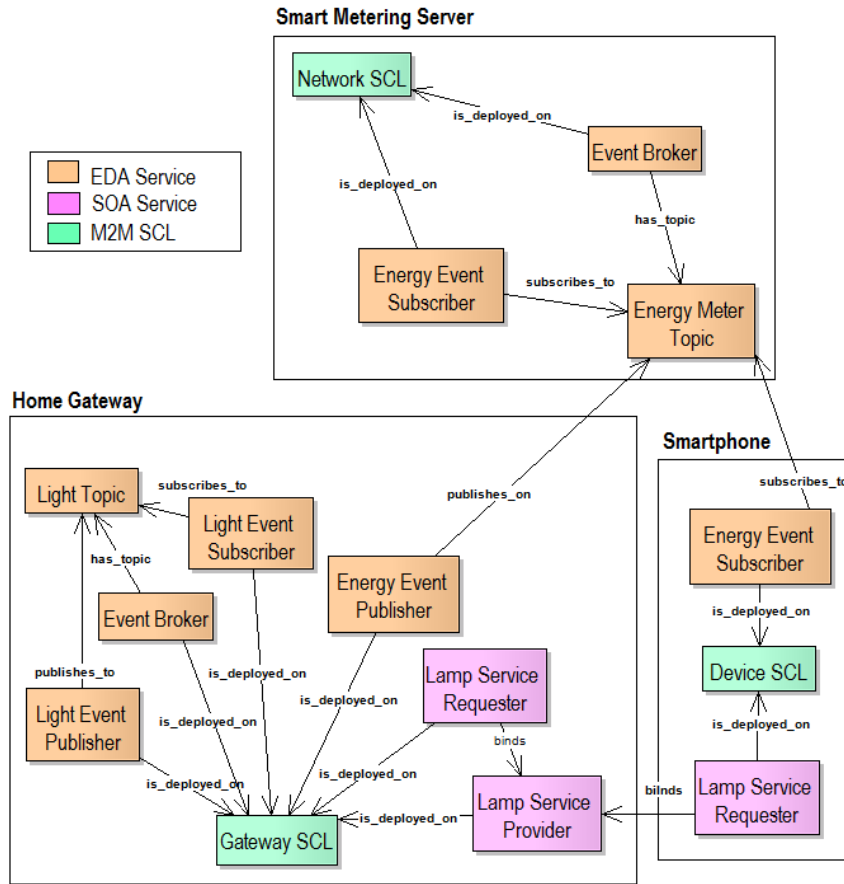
Smart Metering Server

Network SCL

is_deployed_on

Event Broker

is_deployed_on

has_topic

Energy Event Subscriber

subscribes_to

Energy Meter Topic

EDA Service
SOA Service
M2M SCL

Home Gateway

Smartphone

Light Topic

subscribes_to

Light Event Subscriber

publishes_on

subscribes_to

has_topic

Energy Event Subscriber

Event Broker

Energy Event Publisher

is_deployed_on

is_deployed_on

is_deployed_on

publishes_to

Lamp Service Requester

Device SCL

Light Event Publisher

is_deployed_on

is_deployed_on

binds

is_deployed_on

is_deployed_on

bilnds

Lamp Service Provider

Lamp Service Requester

Gateway SCL

is_deployed_on